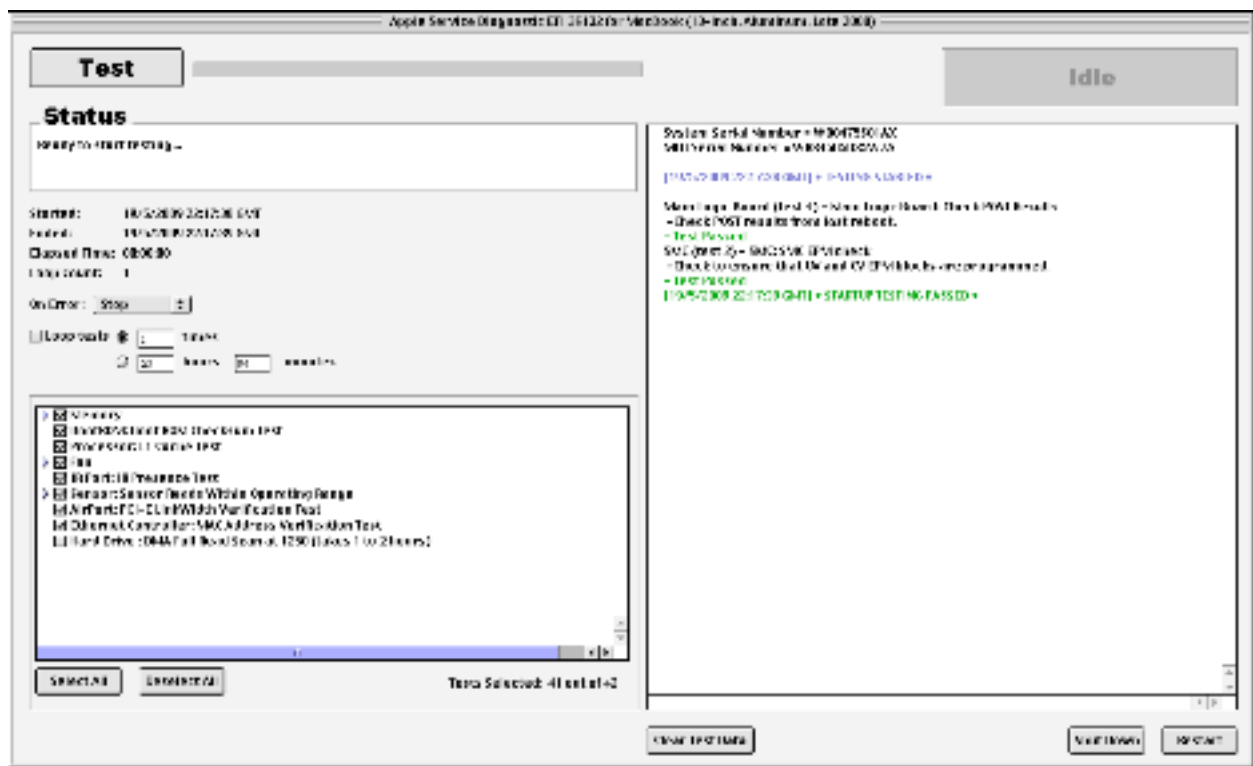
Apple Service Diagnostic EFI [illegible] for MacBook (13-inch, Aluminum, Late 2008)

Test

Idle

Status

Ready to start testing...

Started: 10/5/2009 2:21:7:00 GMT
Ended: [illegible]
Elapsed Time: 00:00:00
Loop count: 1

On Error: Stop

Loop tests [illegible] times
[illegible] hours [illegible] minutes

Memory
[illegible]
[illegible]
Fan
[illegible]
Sensor: Sensor Reads Within Operating Range
AirPort: PCI-E Link Width Verification Test
Ethernet Controller: MAC Address Verification Test
Hard Drive: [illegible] Full Read Scan at 1250 (takes 1 to 2 hours)

Select All
Deselect All

Tests Selected: 41 out of 42

System Serial Number = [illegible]
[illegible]

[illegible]

Main Logic Board (test 4) - Main Logic Board: Check POST Results
- Check POST results from last reboot.
- Test Passed
SMC (test 2) - SMC: SMC EPM check
- Check to ensure that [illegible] EPM blocks are programmed.
- Test Passed
[10/5/2009 2:21:7:00 GMT] - STARTUP TESTING PASSED -

Clear Test Data

Shut Down

Restart